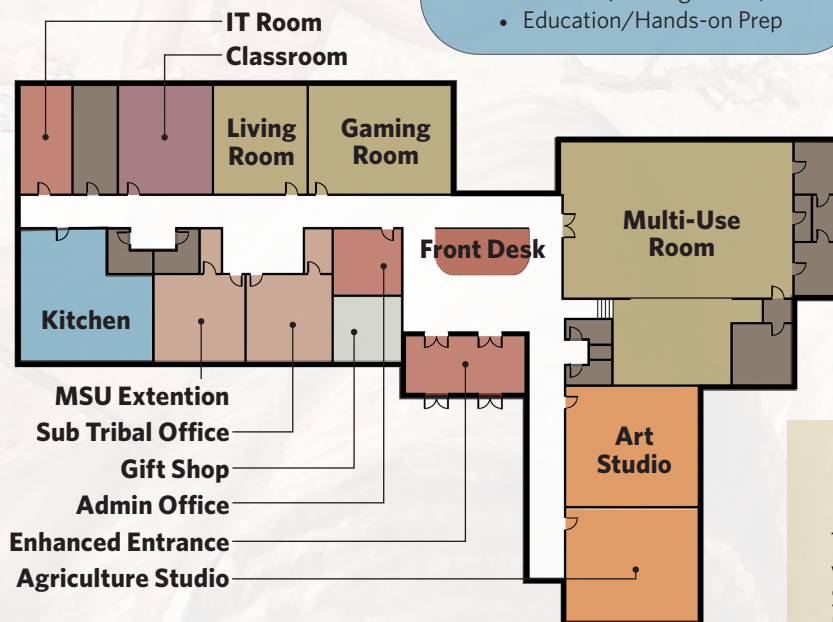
• Education/Hands-on Prep

IT Room
Classroom
Living Room
Gaming Room
Multi-Use Room
Front Desk
Kitchen
Art Studio
MSU Extention
Sub Tribal Office
Gift Shop
Admin Office
Enhanced Entrance
Agriculture Studio